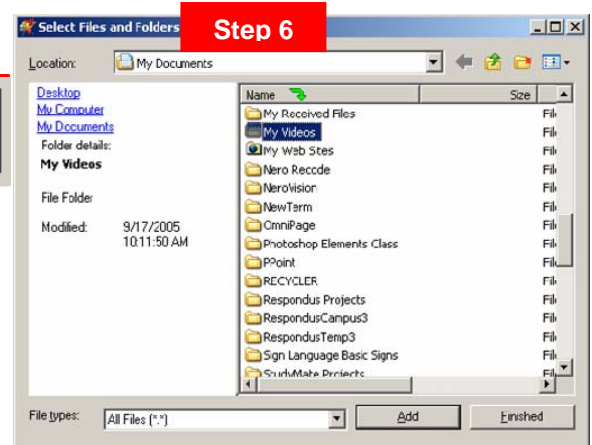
Select Files and Folders

Step 6

Location: My Documents

Desktop
My Computer
My Documents
Folder details:
My Videos

File Folder

Modified: 9/17/2005 10:11:50 AM

| Name | Size |
|---|---|
| My Received Files | Fil |
| My Videos | Fil |
| My Web Sites | Fil |
| Nero Recode | Fil |
| NeroVision | Fil |
| NewTerm | Fil |
| OmniPage | Fil |
| Photoshop Elements Class | Fil |
| PPoint | Fil |
| RECYCLER | Fil |
| Respondus Projects | Fil |
| RespondusCampus3 | Fil |
| RespondusTemp3 | Fil |
| Sign Language Basic Signs | Fil |
| StudyMate Projects | Fil |

File types: All Files (*.*)

Add

Finished